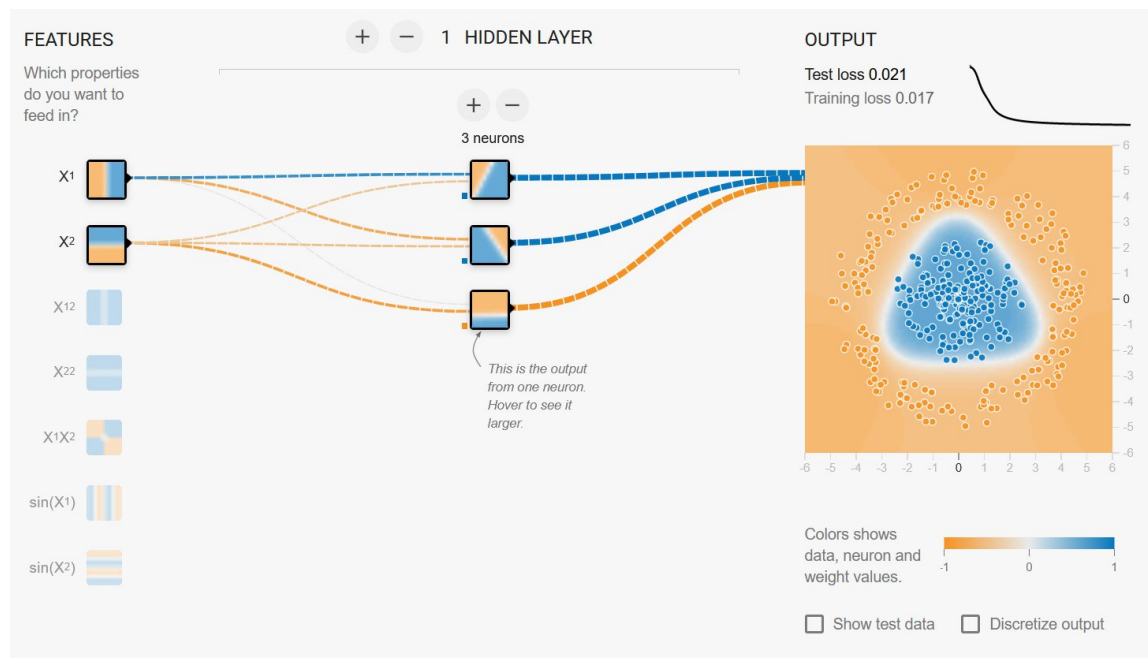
FEATURES

Which properties do you want to feed in?

+ − 1 HIDDEN LAYER

+ −

3 neurons

$X_1$

$X_2$

$X_1^2$

$X_2^2$

$X_1X_2$

$\sin(X_1)$

$\sin(X_2)$

This is the output from one neuron. Hover to see it larger.

OUTPUT

Test loss 0.021

Training loss 0.017

6 5 4 3 2 1 0 -1 -2 -3 -4 -5 -6

-6 -5 -4 -3 -2 -1 0 1 2 3 4 5 6

Colors shows data, neuron and weight values.

-1 0 1

Show test data

Discretize output